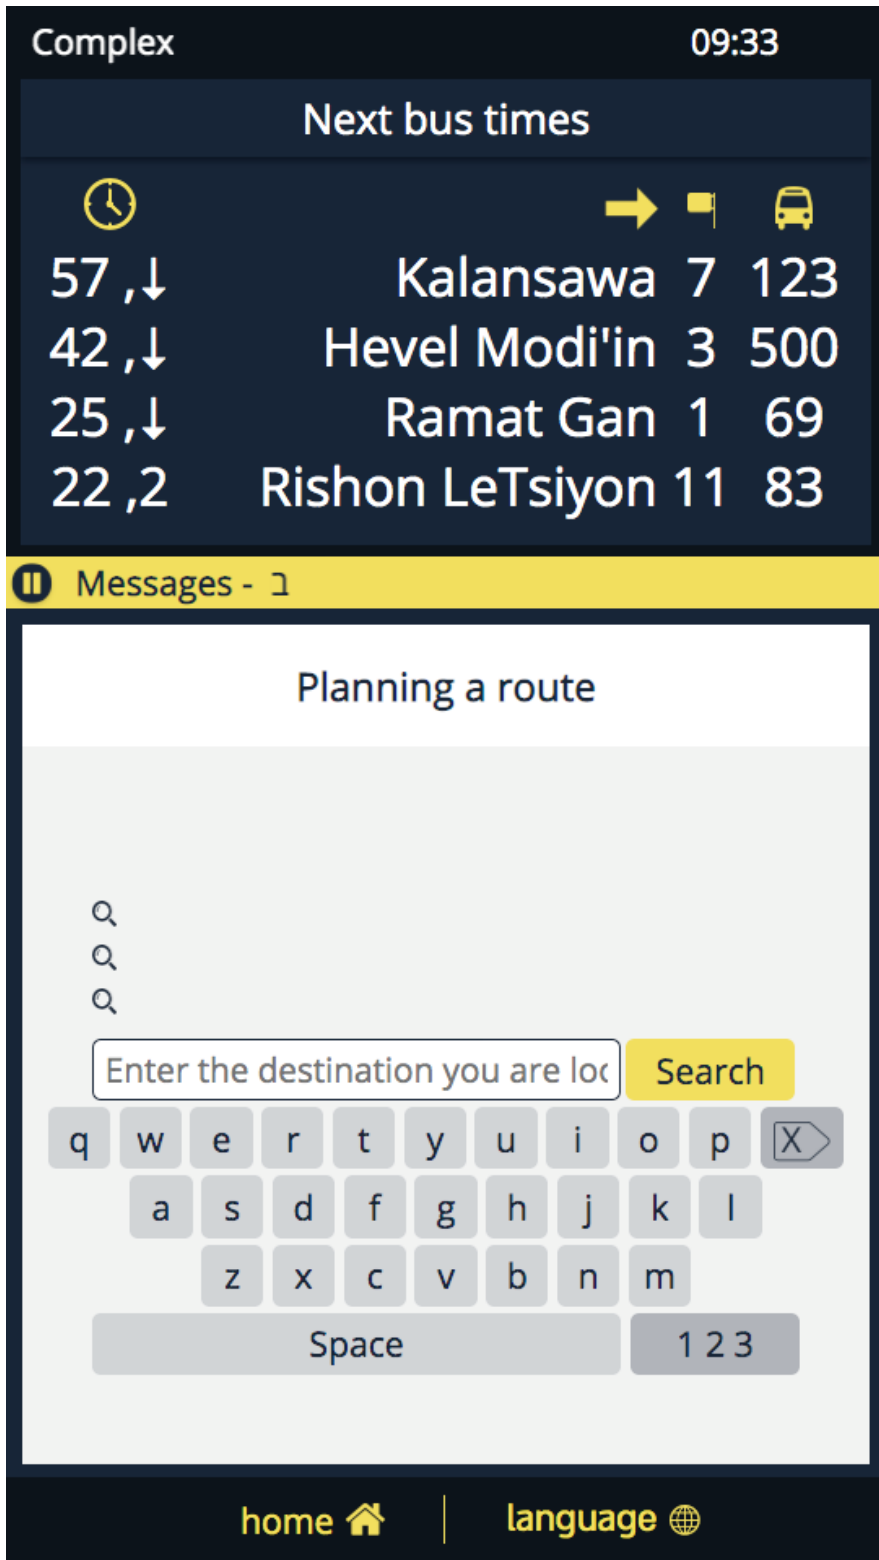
Complex 09:33

Next bus times

| | | | |
|---|---|---|---|
| 57 ,↓ | Kalansawa | 7 | 123 |
| 42 ,↓ | Hevel Modi'in | 3 | 500 |
| 25 ,↓ | Ramat Gan | 1 | 69 |
| 22 ,2 | Rishon LeTsiyon | 11 | 83 |

Messages - ב

Planning a route

Enter the destination you are loc
Search

q w e r t y u i o p X
a s d f g h j k l
z x c v b n m
Space
1 2 3

home
language